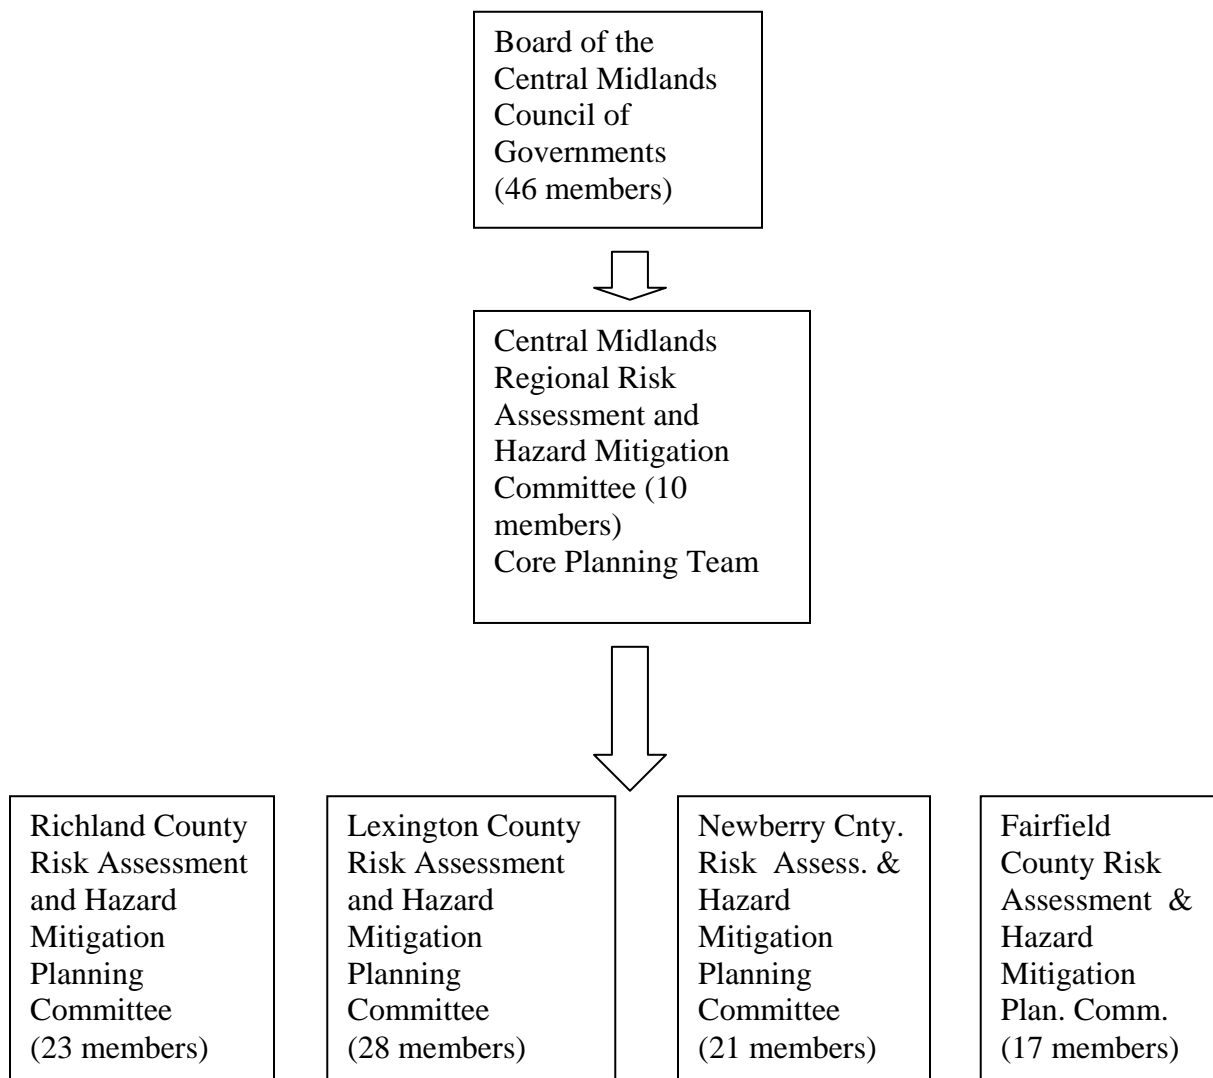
Board of the Central Midlands Council of Governments (46 members)

Central Midlands Regional Risk Assessment and Hazard Mitigation Committee (10 members)
Core Planning Team

Richland County Risk Assessment and Hazard Mitigation Planning Committee (23 members)

Lexington County Risk Assessment and Hazard Mitigation Planning Committee (28 members)

Newberry Cnty. Risk Assess. & Hazard Mitigation Planning Committee (21 members)

Fairfield County Risk Assessment & Hazard Mitigation Plan. Comm. (17 members)